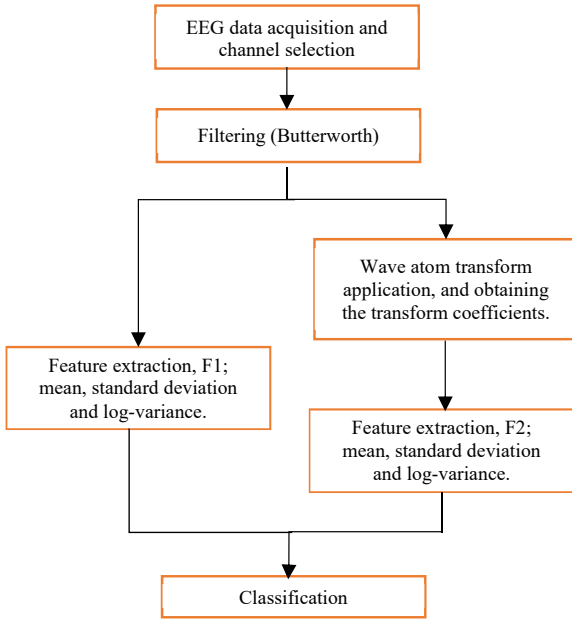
EEG data acquisition and channel selection

Filtering (Butterworth)

Wave atom transform application, and obtaining the transform coefficients.

Feature extraction, F1; mean, standard deviation and log-variance.

Feature extraction, F2; mean, standard deviation and log-variance.

Classification